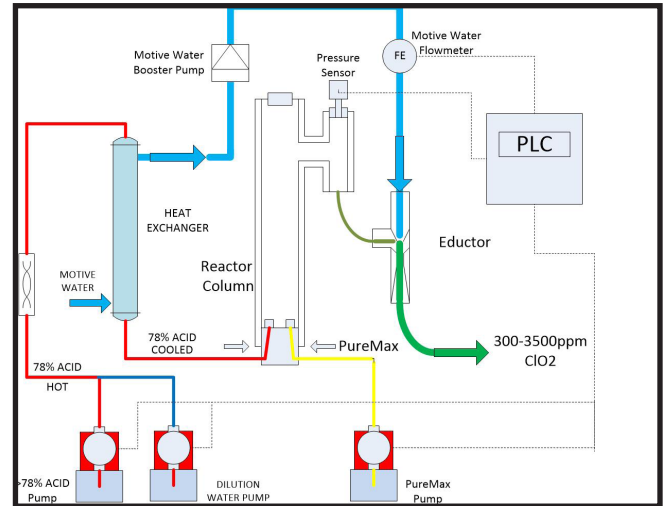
Motive Water Booster Pump

Pressure Sensor

FE

Motive Water Flowmeter

PLC

HEAT EXCHANGER

Eductor

MOTIVE WATER

Reactor Column

78% ACID COOLED

PureMax

300-3500ppm ClO2

78% ACID HOT

78% ACID Pump

DILUTION WATER PUMP

PureMax Pump